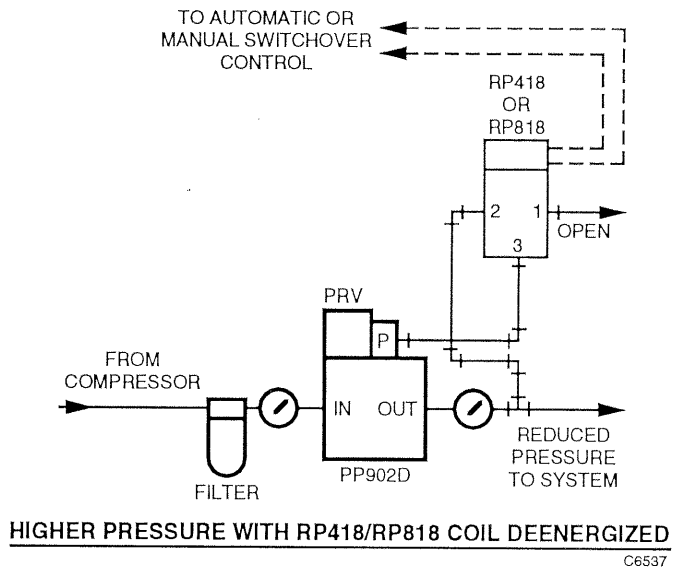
TO AUTOMATIC OR MANUAL SWITCHOVER CONTROL

RP418 OR RP818

2
1
3
OPEN

PRV
P

FROM COMPRESSOR

IN
OUT

FILTER

PP902D

REDUCED PRESSURE TO SYSTEM

HIGHER PRESSURE WITH RP418/RP818 COIL DEENERGIZED

C6537